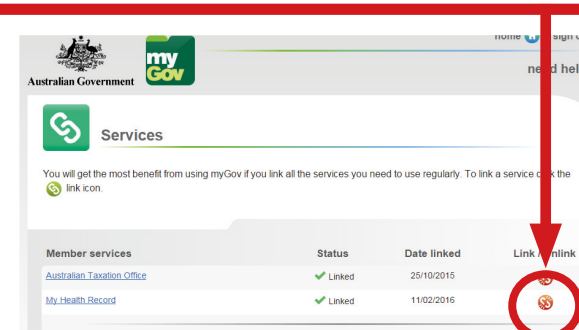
Australian Government

my Gov

home sign o

need hel

Services

You will get the most benefit from using myGov if you link all the services you need to use regularly. To link a service c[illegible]k the link icon.

| Member services | Status | Date linked | Link / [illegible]nlink |
|---|---|---|---|
| Australian Taxation Office | Linked | 25/10/2015 | |
| My Health Record | Linked | 11/02/2016 | |